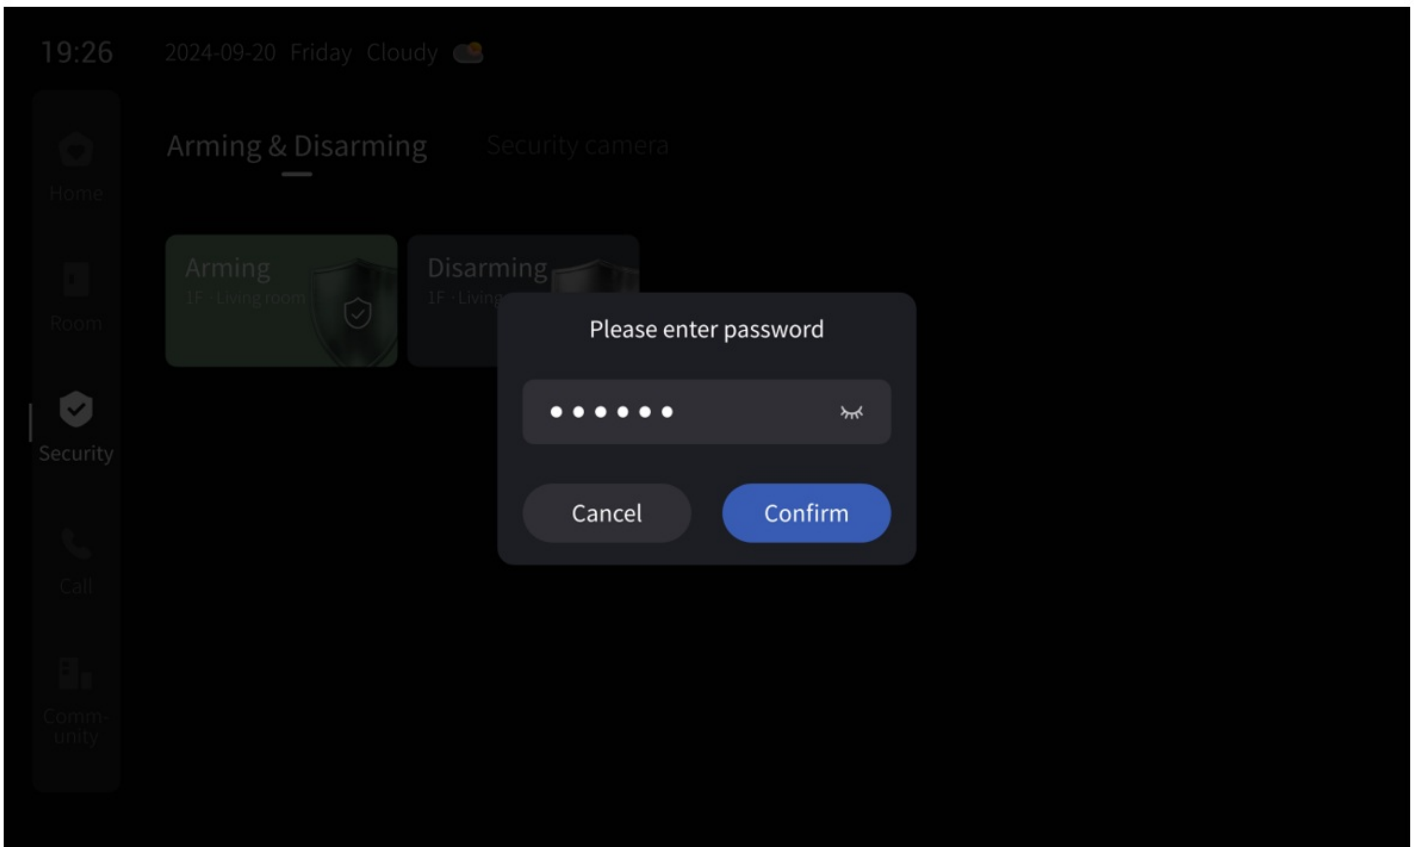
19:26 2024-09-20 Friday Cloudy

Home

Room

Security

Call

Community

Arming & Disarming

Security camera

Arming
1F · Living room

Disarming
1F · Living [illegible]

Please enter password

••••••

Cancel

Confirm